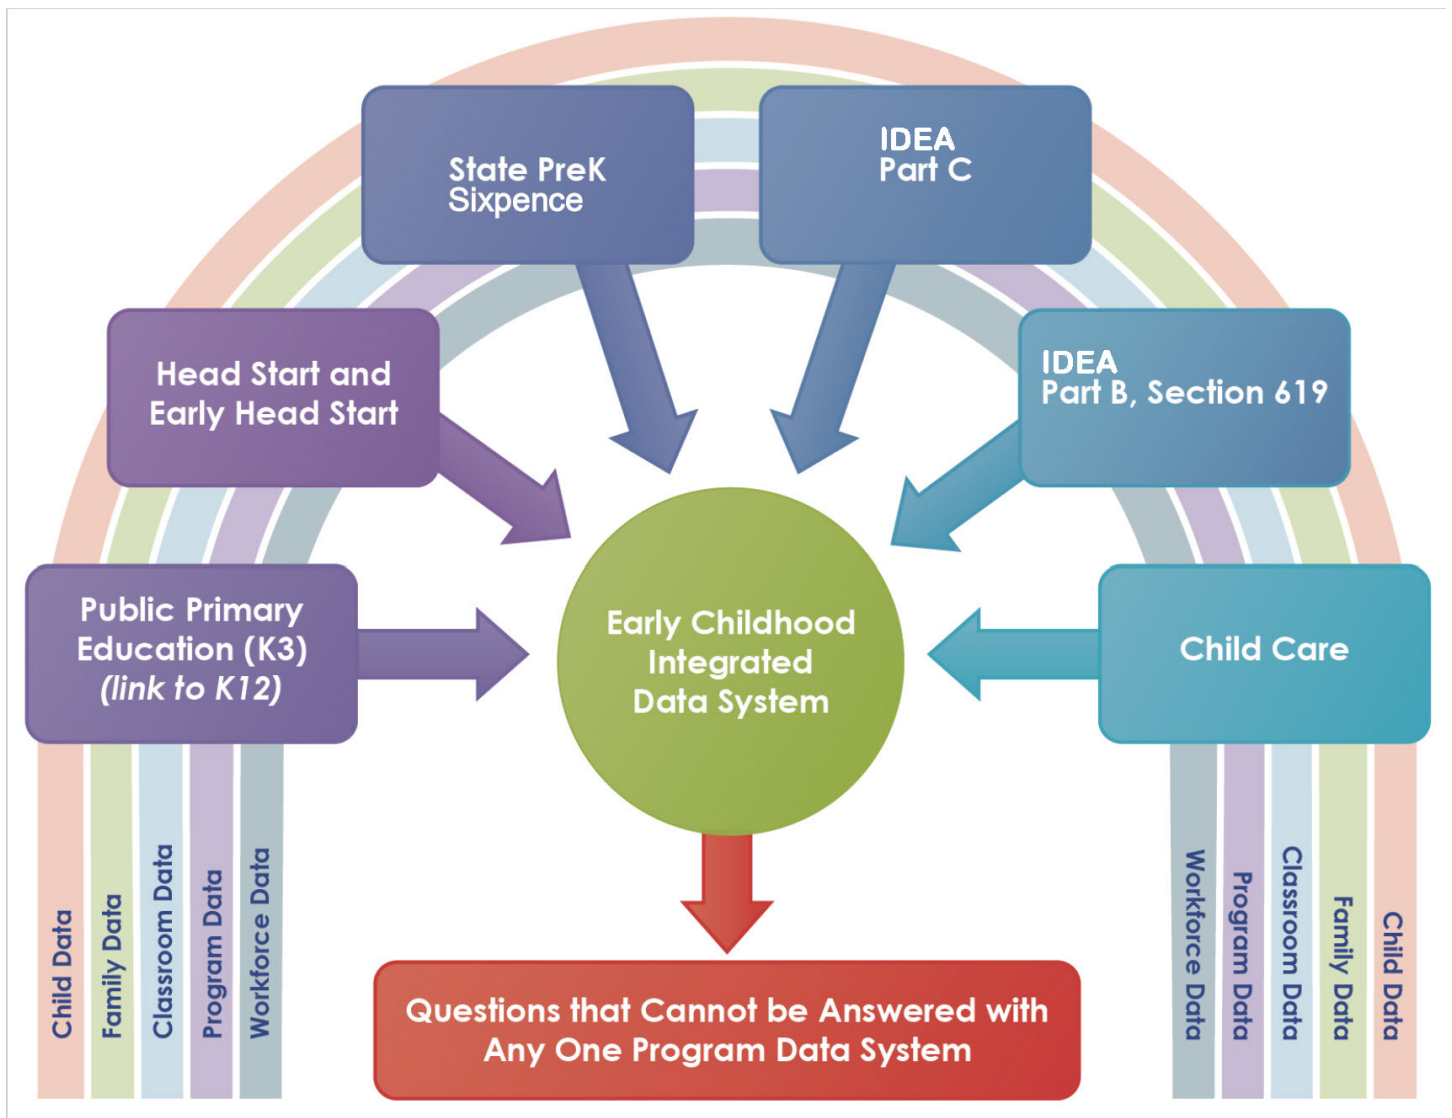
State PreK
Sixpence

IDEA
Part C

Head Start and
Early Head Start

IDEA
Part B, Section 619

Public Primary
Education (K3)
(link to K12)

Early Childhood
Integrated
Data System

Child Care

Child Data
Family Data
Classroom Data
Program Data
Workforce Data

Workforce Data
Program Data
Classroom Data
Family Data
Child Data

Questions that Cannot be Answered with
Any One Program Data System